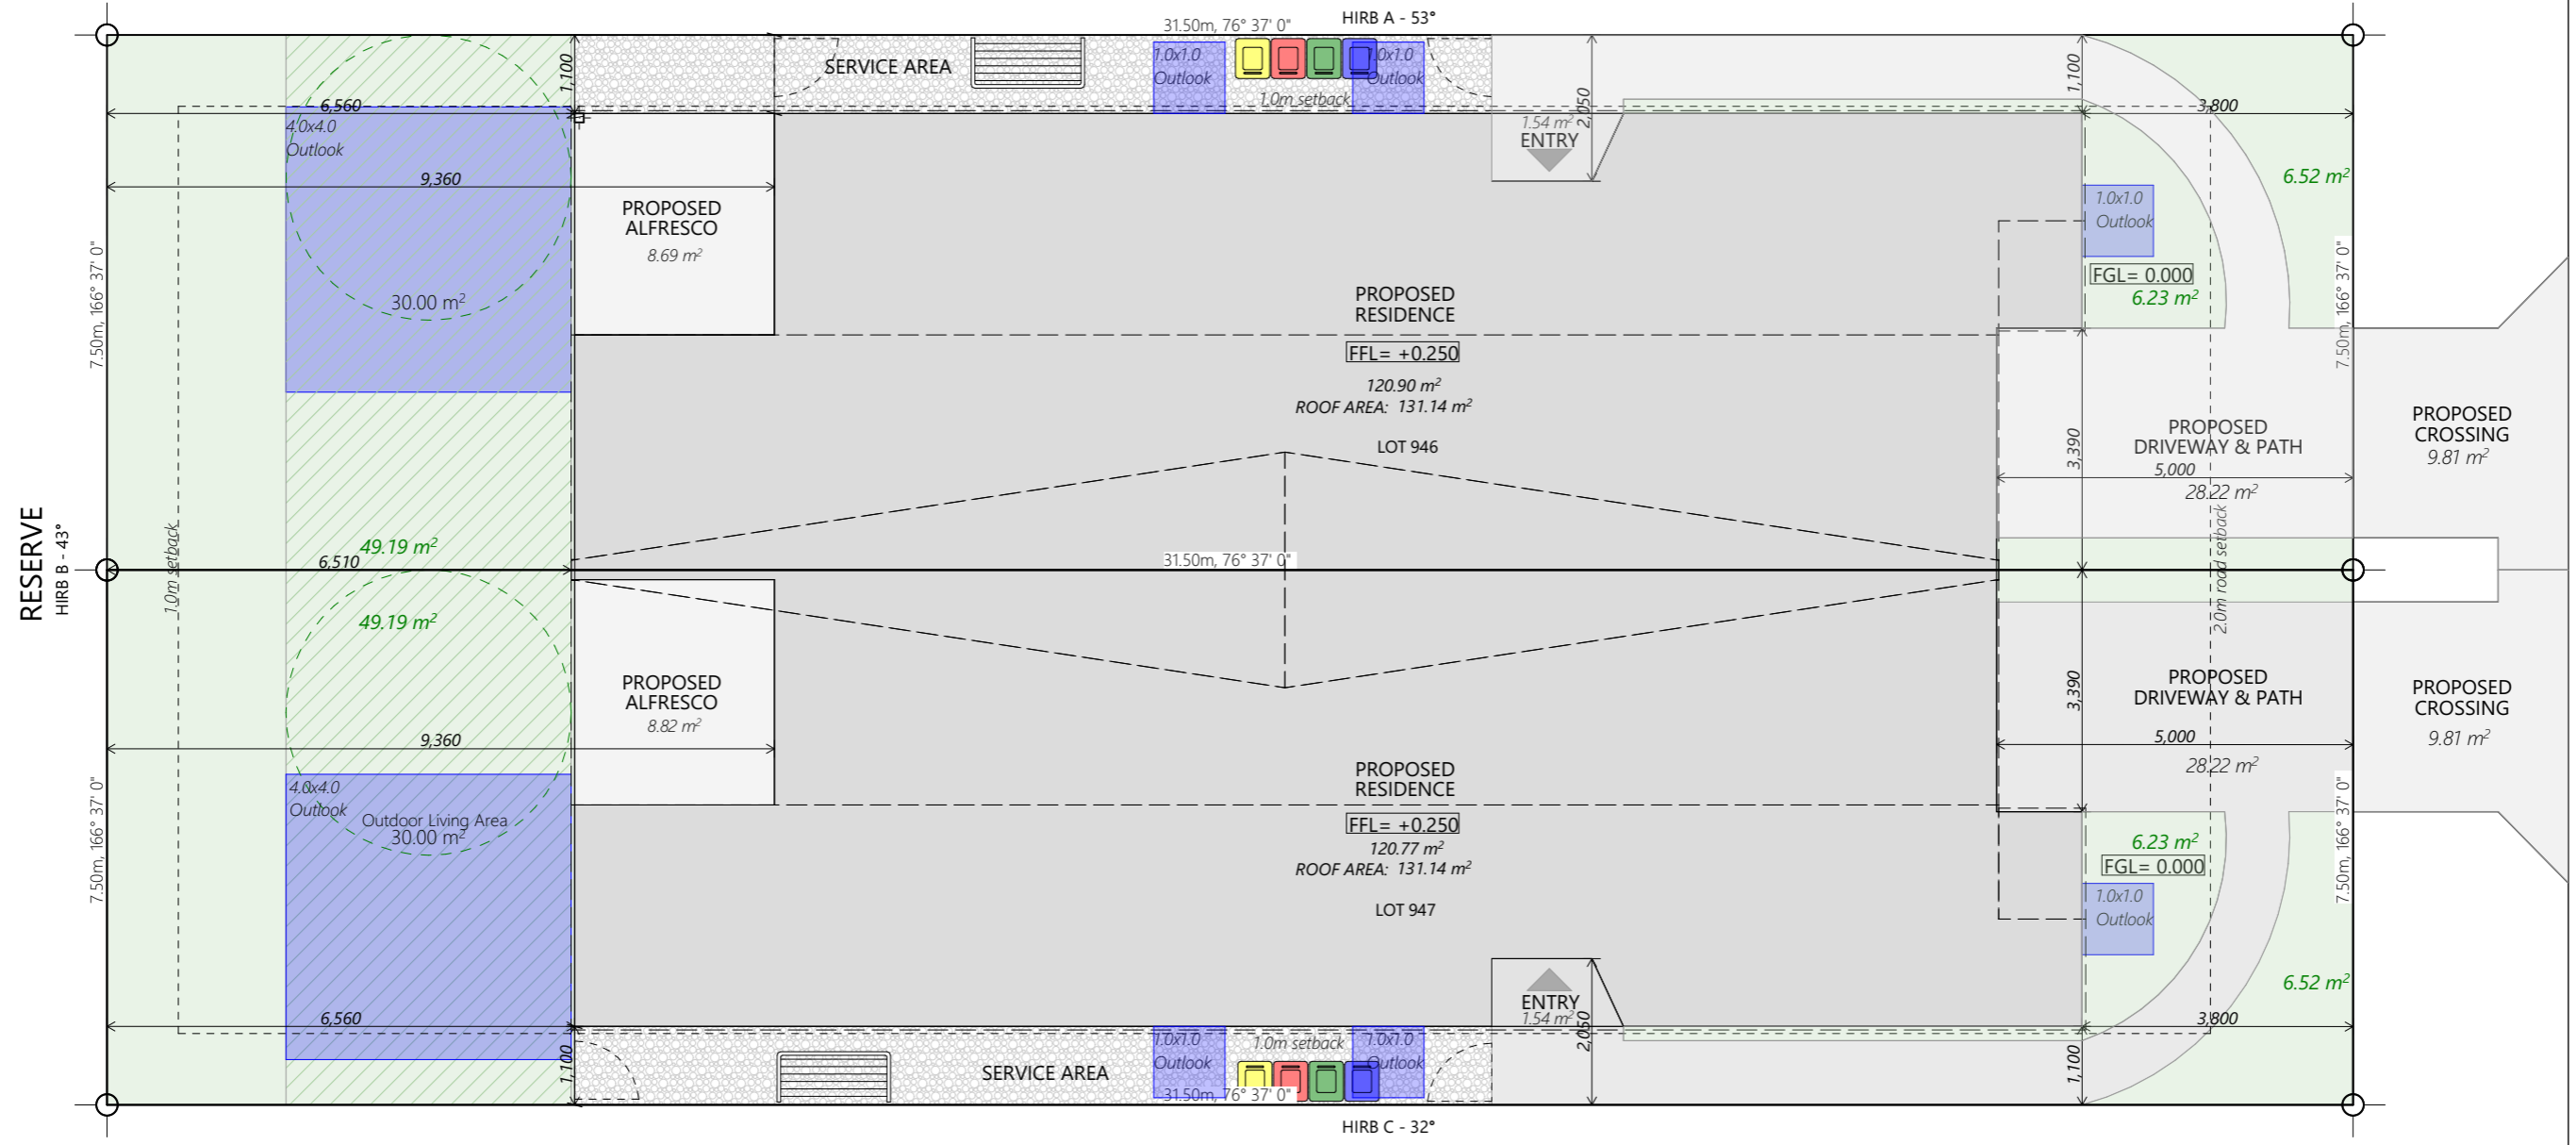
HIRB A - 53°
31.50m, 76° 37' 0"
SERVICE AREA
1,100
1.0x1.0 Outlook
1.0x1.0 Outlook
1.0m setback
2,050
1,100
6,560
4.0x4.0 Outlook
1.54 m²
ENTRY
3,800
9,360
6.52 m²
PROPOSED ALFRESCO
8.69 m²
1.0x1.0 Outlook
FGL= 0.000
6.23 m²
7.50m, 166° 37' 0"
30.00 m²
PROPOSED RESIDENCE
FFL= +0.250
120.90 m²
ROOF AREA: 131.14 m²
7.50m, 166° 37' 0"
LOT 946
PROPOSED DRIVEWAY & PATH
PROPOSED CROSSING
9.81 m²
3,390
5,000
28.22 m²
RESERVE
HIRB B - 43°
1.0m setback
49.19 m²
6,510
31.50m, 76° 37' 0"
2.0m road setback
49.19 m²
PROPOSED ALFRESCO
8.82 m²
PROPOSED DRIVEWAY & PATH
PROPOSED CROSSING
3,390
9.81 m²
9,360
5,000
28.22 m²
7.50m, 166° 37' 0"
4.0x4.0 Outlook
Outdoor Living Area
30.00 m²
PROPOSED RESIDENCE
FFL= +0.250
120.77 m²
ROOF AREA: 131.14 m²
6.23 m²
FGL= 0.000
1.0x1.0 Outlook
7.50m, 166° 37' 0"
LOT 947
ENTRY
1.54 m²
6.52 m²
6,560
3,800
1,100
1.0x1.0 Outlook
1.0m setback
1.0x1.0 Outlook
2,050
1,100
SERVICE AREA
31.50m, 76° 37' 0"
HIRB C - 32°